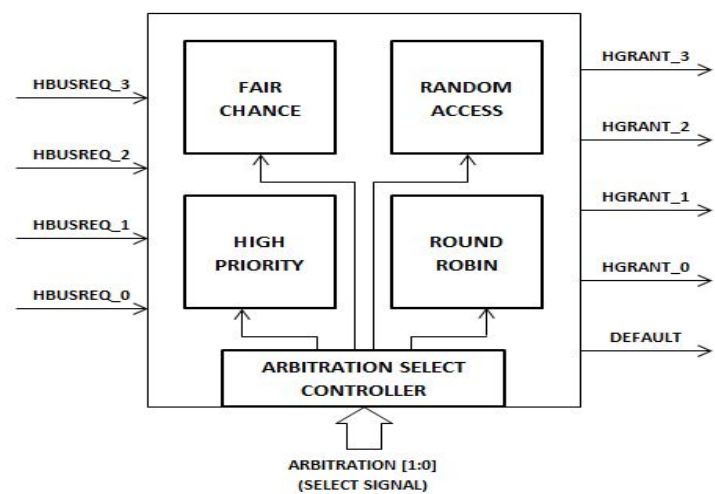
HBUSREQ_3

HBUSREQ_2

HBUSREQ_1

HBUSREQ_0

FAIR CHANCE

RANDOM ACCESS

HIGH PRIORITY

ROUND ROBIN

ARBITRATION SELECT CONTROLLER

HGRANT_3

HGRANT_2

HGRANT_1

HGRANT_0

DEFAULT

ARBITRATION [1:0] (SELECT SIGNAL)